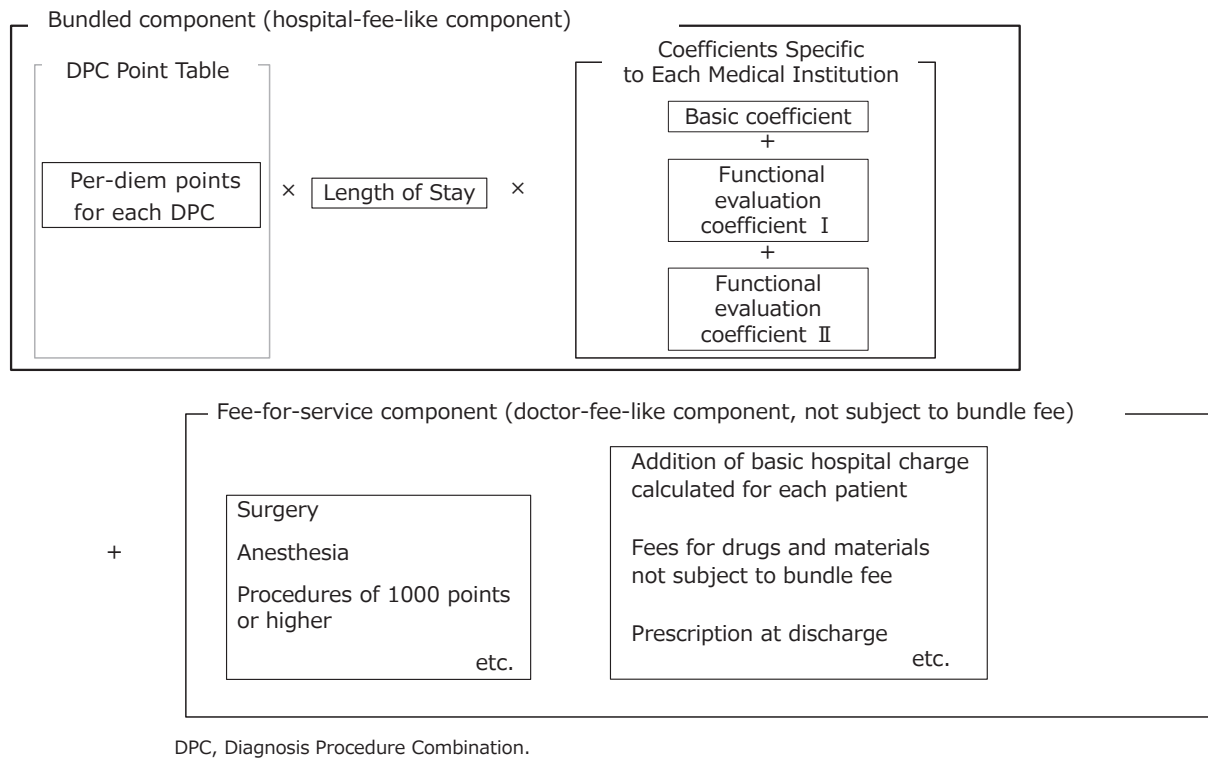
Bundled component (hospital-fee-like component)

DPC Point Table

Per-diem points for each DPC

× Length of Stay ×

Coefficients Specific to Each Medical Institution

Basic coefficient
+
Functional evaluation coefficient Ⅰ
+
Functional evaluation coefficient Ⅱ

Fee-for-service component (doctor-fee-like component, not subject to bundle fee)

+

Surgery

Anesthesia

Procedures of 1000 points or higher

etc.

Addition of basic hospital charge calculated for each patient

Fees for drugs and materials not subject to bundle fee

Prescription at discharge

etc.

DPC, Diagnosis Procedure Combination.